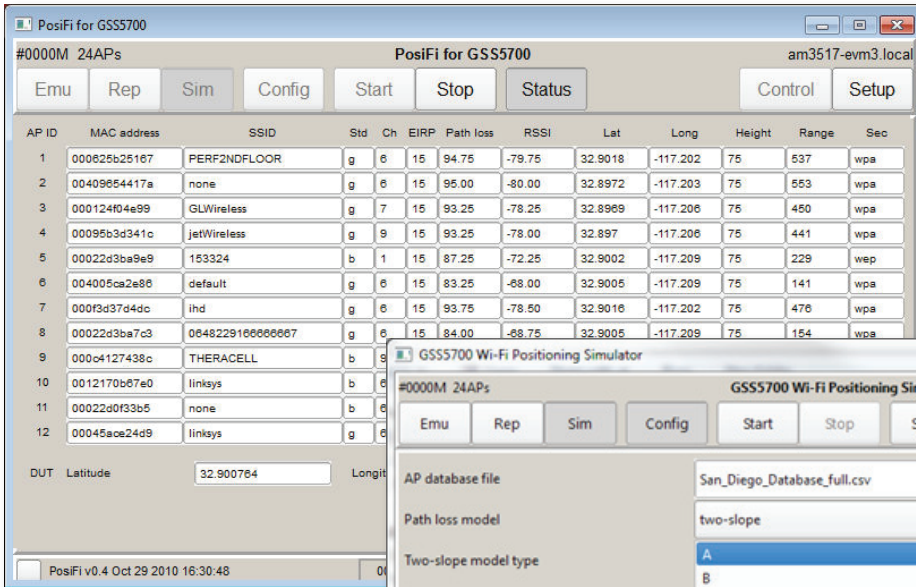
PosiFi for GSS5700

#0000M 24APs PosiFi for GSS5700 am3517-evm3.local

Emu Rep Sim Config Start Stop Status Control Setup

| AP ID | MAC address | SSID | Std | Ch | EIRP | Path loss | RSSI | Lat | Long | Height | Range | Sec |
|---|---|---|---|---|---|---|---|---|---|---|---|---|
| 1 | 000625b25167 | PERF2NDFLOOR | g | 6 | 15 | 94.75 | -79.75 | 32.9018 | -117.202 | 75 | 537 | wpa |
| 2 | 00409654417a | none | g | 6 | 15 | 95.00 | -80.00 | 32.8972 | -117.203 | 75 | 553 | wpa |
| 3 | 000124f04e99 | GLWireless | g | 7 | 15 | 93.25 | -78.25 | 32.8969 | -117.206 | 75 | 450 | wpa |
| 4 | 00095b3d341c | jetWireless | g | 9 | 15 | 93.25 | -78.00 | 32.897 | -117.206 | 75 | 441 | wpa |
| 5 | 00022d3ba9e9 | 153324 | b | 1 | 15 | 87.25 | -72.25 | 32.9002 | -117.209 | 75 | 229 | wep |
| 6 | 004005ca2e86 | default | g | 6 | 15 | 83.25 | -68.00 | 32.9005 | -117.209 | 75 | 141 | wpa |
| 7 | 000f3d37d4dc | ihd | g | 6 | 15 | 93.75 | -78.50 | 32.9016 | -117.202 | 75 | 476 | wpa |
| 8 | 00022d3ba7c3 | 0648229166666667 | g | 6 | 15 | 84.00 | -68.75 | 32.9005 | -117.209 | 75 | 154 | wpa |
| 9 | 000c4127438c | THERACELL | b | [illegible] | | | | | | | | |
| 10 | 0012170b67e0 | linksys | b | 6 | | | | | | | | |
| 11 | 00022d0f33b5 | none | b | 6 | | | | | | | | |
| 12 | 00045ace24d9 | linksys | g | 6 | | | | | | | | |

DUT Latitude 32.900764 Longit

PosiFi v0.4 Oct 29 2010 16:30:48 0

GSS5700 Wi-Fi Positioning Simulator

#0000M 24APs GSS5700 Wi-Fi Positioning Si

Emu Rep Sim Config Start Stop S

AP database file San_Diego_Database_full.csv

Path loss model two-slope

Two-slope model type A
B